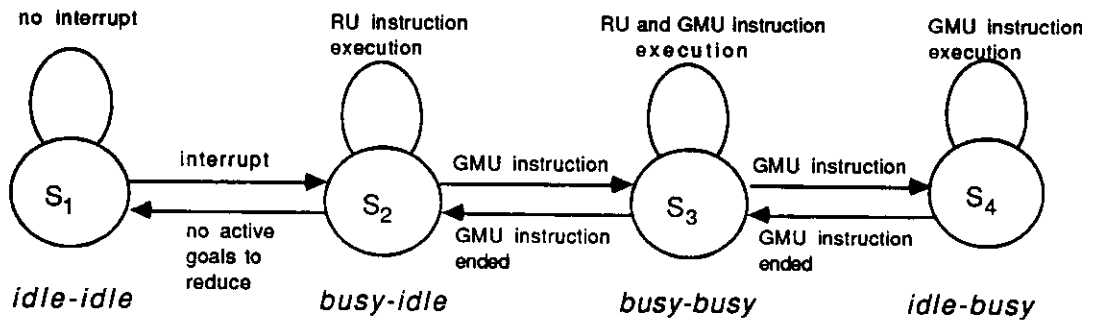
no interrupt

RU instruction execution

RU and GMU instruction execution

GMU instruction execution

$S_1$

interrupt

no active goals to reduce

$S_2$

GMU instruction

GMU instruction ended

$S_3$

GMU instruction

GMU instruction ended

$S_4$

*idle-idle*

*busy-idle*

*busy-busy*

*idle-busy*